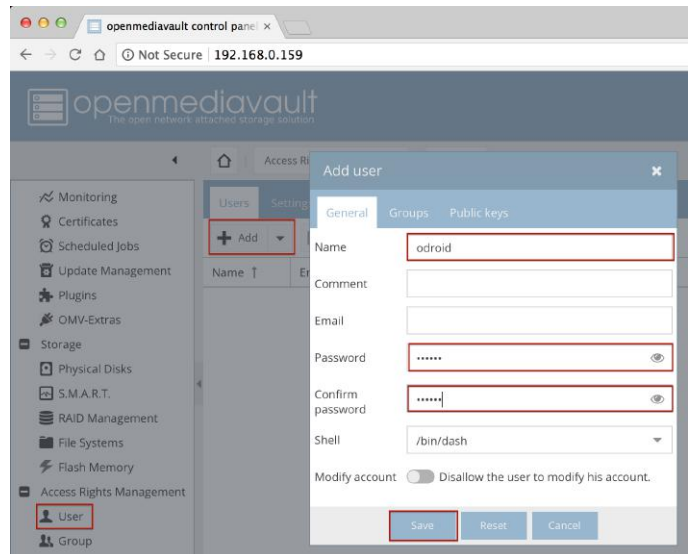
openmediavault control panel ×

Not Secure | 192.168.0.159

openmediavault
The open network attached storage solution

Access Ri

Users Setting

Add

Name ↑ E

Monitoring
Certificates
Scheduled Jobs
Update Management
Plugins
OMV-Extras
Storage
Physical Disks
S.M.A.R.T.
RAID Management
File Systems
Flash Memory
Access Rights Management
User
Group

Add user ×

General Groups Public keys

Name odroid

Comment

Email

Password ••••••

Confirm password ••••••

Shell /bin/dash

Modify account Disallow the user to modify his account.

Save Reset Cancel